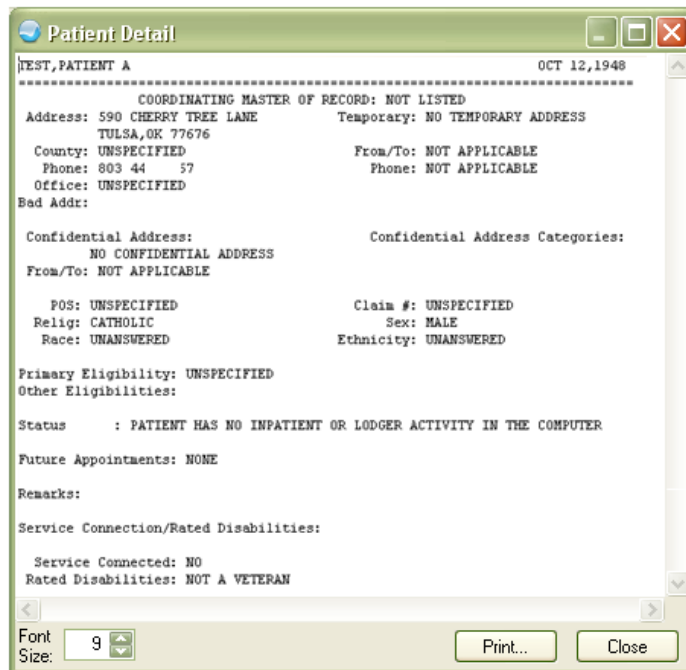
Patient Detail

TEST,PATIENT A OCT 12,1948
================================================================================
COORDINATING MASTER OF RECORD: NOT LISTED
Address: 590 CHERRY TREE LANE Temporary: NO TEMPORARY ADDRESS
TULSA,OK 77676
County: UNSPECIFIED From/To: NOT APPLICABLE
Phone: 803 44 57 Phone: NOT APPLICABLE
Office: UNSPECIFIED
Bad Addr:

Confidential Address: Confidential Address Categories:
NO CONFIDENTIAL ADDRESS
From/To: NOT APPLICABLE

POS: UNSPECIFIED Claim #: UNSPECIFIED
Relig: CATHOLIC Sex: MALE
Race: UNANSWERED Ethnicity: UNANSWERED

Primary Eligibility: UNSPECIFIED
Other Eligibilities:

Status : PATIENT HAS NO INPATIENT OR LODGER ACTIVITY IN THE COMPUTER

Future Appointments: NONE

Remarks:

Service Connection/Rated Disabilities:

Service Connected: NO
Rated Disabilities: NOT A VETERAN

Font Size: 9

Print...

Close